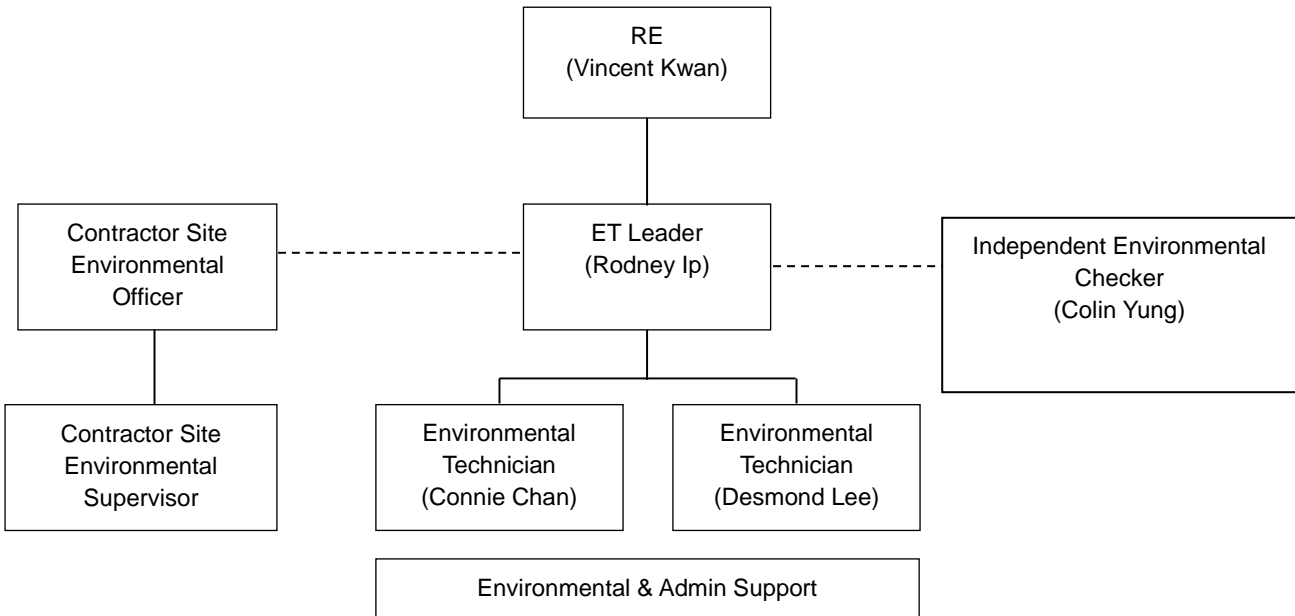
RE
(Vincent Kwan)

Contractor Site Environmental Officer

ET Leader
(Rodney Ip)

Independent Environmental Checker
(Colin Yung)

Contractor Site Environmental Supervisor

Environmental Technician
(Connie Chan)

Environmental Technician
(Desmond Lee)

Environmental & Admin Support